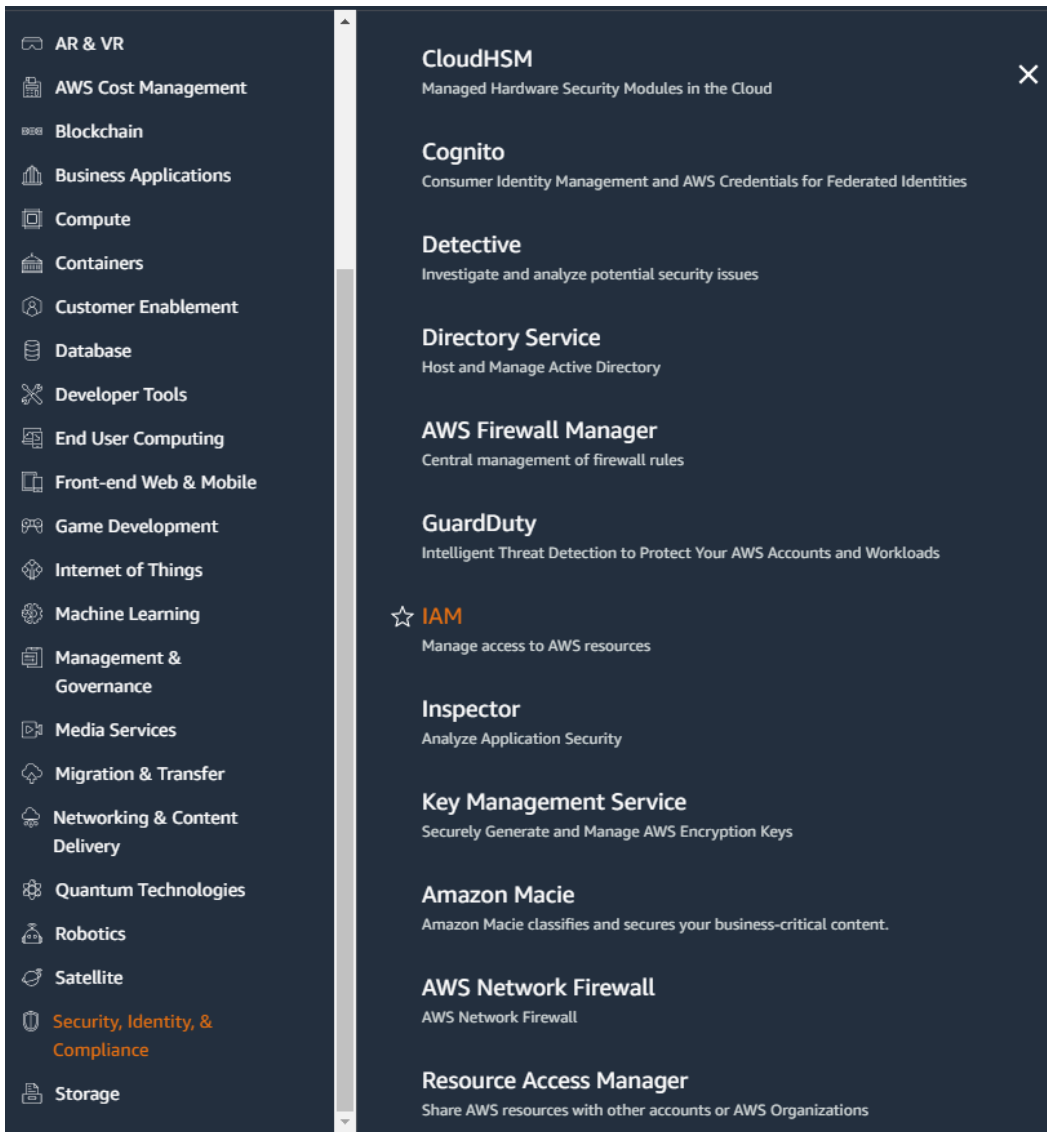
AR & VR
AWS Cost Management
Blockchain
Business Applications
Compute
Containers
Customer Enablement
Database
Developer Tools
End User Computing
Front-end Web & Mobile
Game Development
Internet of Things
Machine Learning
Management & Governance
Media Services
Migration & Transfer
Networking & Content Delivery
Quantum Technologies
Robotics
Satellite
Security, Identity, & Compliance
Storage

CloudHSM
Managed Hardware Security Modules in the Cloud

Cognito
Consumer Identity Management and AWS Credentials for Federated Identities

Detective
Investigate and analyze potential security issues

Directory Service
Host and Manage Active Directory

AWS Firewall Manager
Central management of firewall rules

GuardDuty
Intelligent Threat Detection to Protect Your AWS Accounts and Workloads

IAM
Manage access to AWS resources

Inspector
Analyze Application Security

Key Management Service
Securely Generate and Manage AWS Encryption Keys

Amazon Macie
Amazon Macie classifies and secures your business-critical content.

AWS Network Firewall
AWS Network Firewall

Resource Access Manager
Share AWS resources with other accounts or AWS Organizations